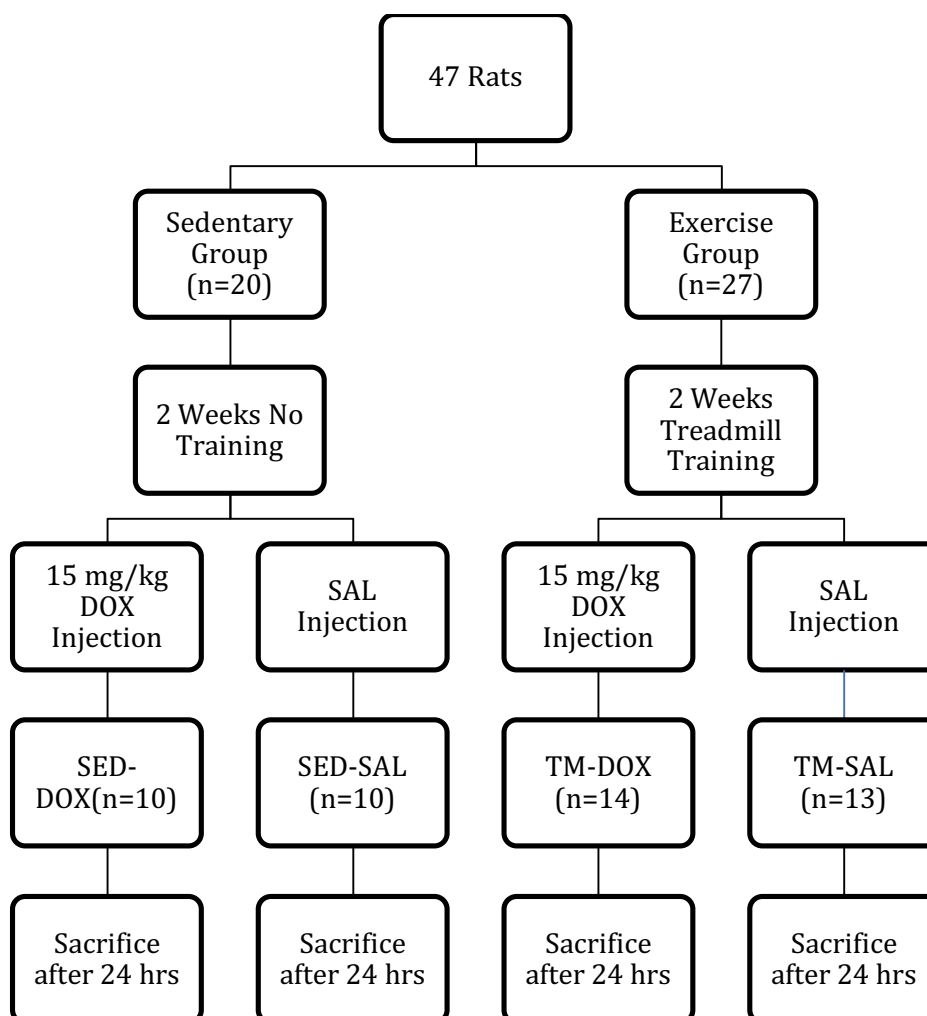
47 Rats

Sedentary Group (n=20)

Exercise Group (n=27)

2 Weeks No Training

2 Weeks Treadmill Training

15 mg/kg DOX Injection

SAL Injection

15 mg/kg DOX Injection

SAL Injection

SED-DOX(n=10)

SED-SAL (n=10)

TM-DOX (n=14)

TM-SAL (n=13)

Sacrifice after 24 hrs

Sacrifice after 24 hrs

Sacrifice after 24 hrs

Sacrifice after 24 hrs